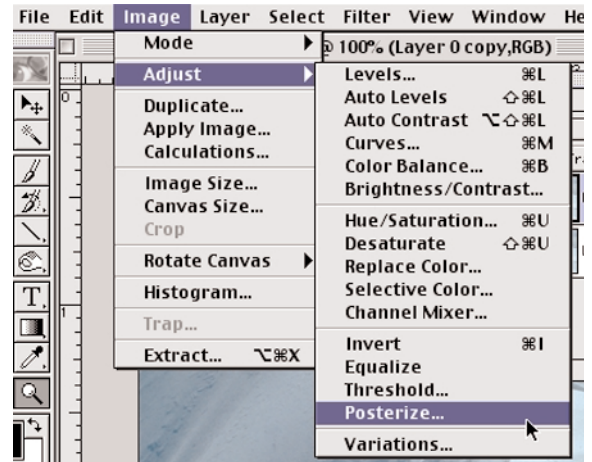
File Edit Image Layer Select Filter View Window He

@ 100% (Layer 0 copy,RGB)

Mode
Adjust
Duplicate...
Apply Image...
Calculations...
Image Size...
Canvas Size...
Crop
Rotate Canvas
Histogram...
Trap...
Extract... ⌥⌘X

Levels... ⌘L
Auto Levels ⇧⌘L
Auto Contrast ⌥⇧⌘L
Curves... ⌘M
Color Balance... ⌘B
Brightness/Contrast...
Hue/Saturation... ⌘U
Desaturate ⇧⌘U
Replace Color...
Selective Color...
Channel Mixer...
Invert ⌘I
Equalize
Threshold...
Posterize...
Variations...